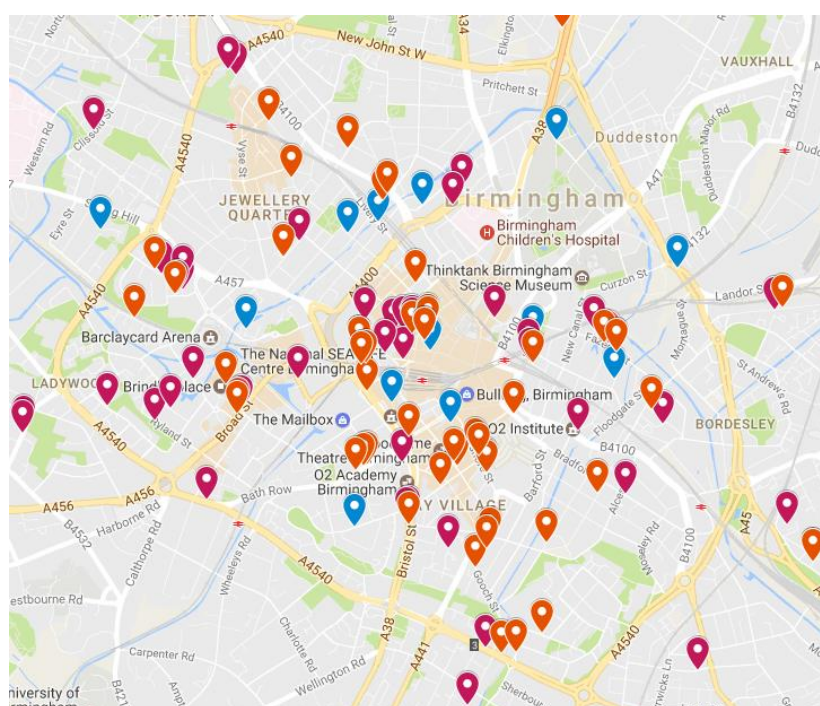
A4540
New John St W
A34
Elkington
Pritchett St
VAUXHALL
Clissold St
B4100
A38
Duddeston
B4132
Western Rd
A4540
Vyse St
Duddeston Manor Rd
A47
JEWELLERY QUARTER
Birmingham
Birmingham Children's Hospital
Eyre St
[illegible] Hill
B4132
A457
Thinktank Birmingham Science Museum
Curzon St
A4540
A4400
Landor St
Barclaycard Arena
B4100
New Canal St
The National SEA LIFE Centre Birmingham
Montague St
LADYWOOD
Brindleyplace
Bull Ring, Birmingham
St Andrew's Rd
Ryland St
Broad St
The Mailbox
Floodgate St
A4540
O2 Institute
BORDESLEY
Theatre Birmingham
Barford St
B4100
Bradford
O2 Academy Birmingham
Alcester
A456
A456
Bath Row
Y VILLAGE
A45
B4532
Harborne Rd
Calthorpe Rd
Wheeleys Rd
A4540
Bristol St
Gooch St
Moseley Rd
B4100
Westbourne Rd
A38
A441
A4540
Carpenter Rd
Charlotte Rd
Wellington Rd
Sherbourne
Warwicks Ln
University of Birmingham
B421